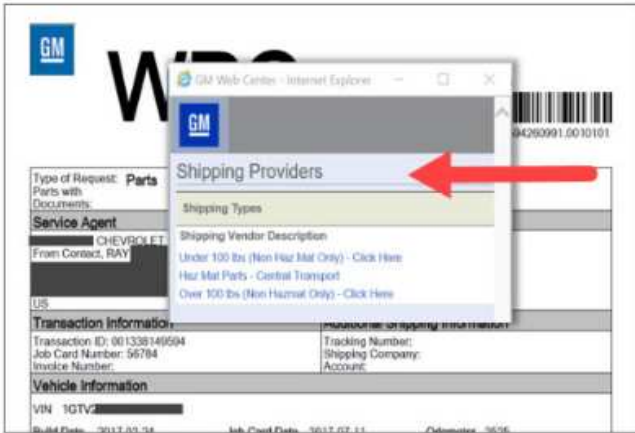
GM

WP

94260991.0010101

Type of Request: Parts
Parts with Documents:

Service Agent

CHEVROLET
From Contact, RAY

US

Transaction Information

Transaction ID: 001338149594
Job Card Number: 56784
Invoice Number:

Additional Shipping Information

Tracking Number:
Shipping Company:
Account:

Vehicle Information

VIN 1GTV2

Build Date 2017-02-24 Job Card Date 2017-07-11 Odometer 3535

GM Web Center - Internet Explorer

GM

Shipping Providers

Shipping Types

Shipping Vendor Description

Under 100 lbs (Non Haz Mat Only) - Click Here

Haz Mat Parts - Central Transport

Over 100 lbs (Non Hazmat Only) - Click Here